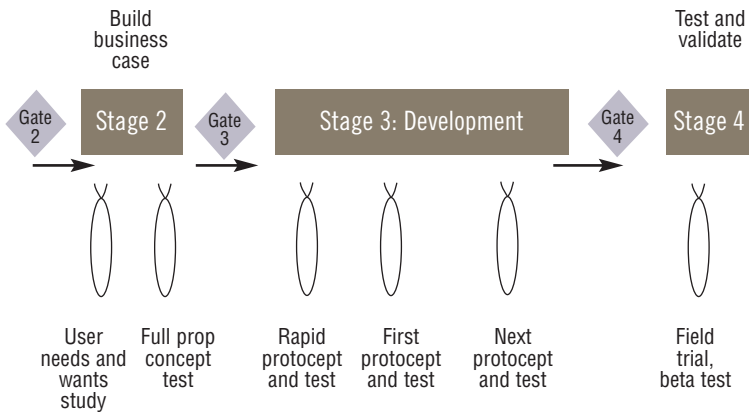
Build business case

Test and validate

Gate 2

Stage 2

Gate 3

Stage 3: Development

Gate 4

Stage 4

User needs and wants study

Full prop concept test

Rapid protocept and test

First protocept and test

Next protocept and test

Field trial, beta test